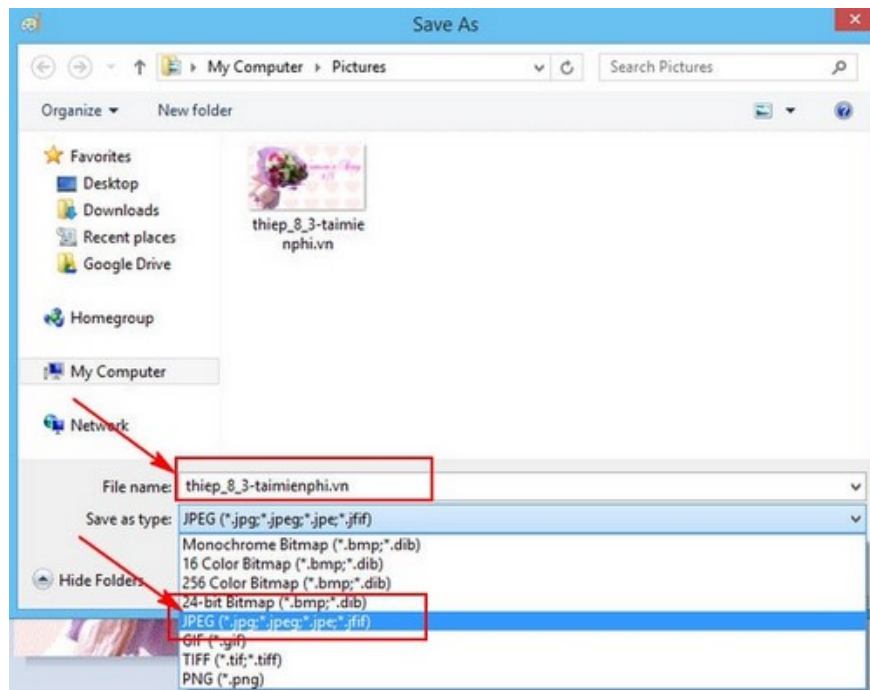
Save As

My Computer ▸ Pictures

Search Pictures

Organize ▾

New folder

Favorites
Desktop
Downloads
Recent places
Google Drive

Homegroup

My Computer

Network

thiep_8_3-taimienphi.vn

File name: thiep_8_3-taimienphi.vn

Save as type: JPEG (*.jpg;*.jpeg;*.jpe;*.jfif)

Monochrome Bitmap (*.bmp;*.dib)
16 Color Bitmap (*.bmp;*.dib)
256 Color Bitmap (*.bmp;*.dib)
24-bit Bitmap (*.bmp;*.dib)
JPEG (*.jpg;*.jpeg;*.jpe;*.jfif)
GIF (*.gif)
TIFF (*.tif;*.tiff)
PNG (*.png)

Hide Folders